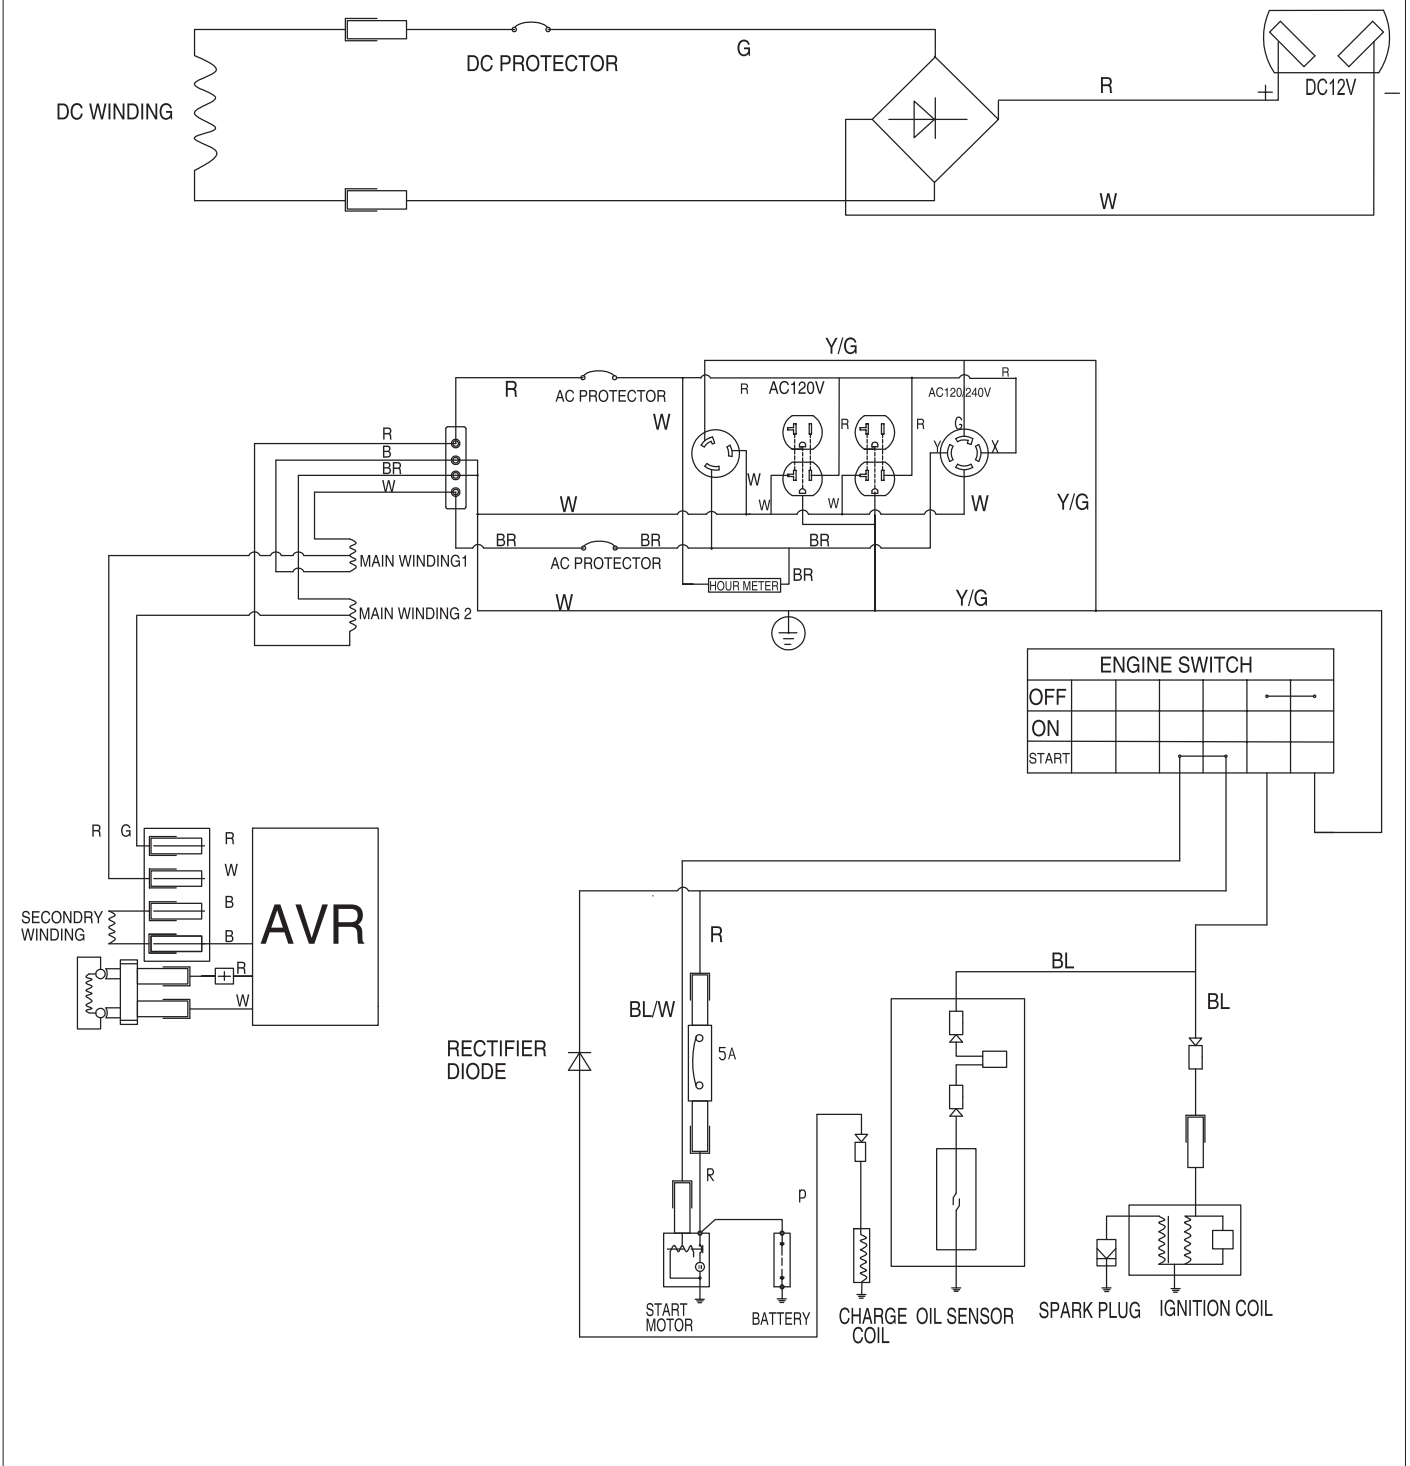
DC PROTECTOR
G
DC WINDING
R
DC12V
+
−
W

Y/G
R
AC PROTECTOR
R
AC120V
AC120/240V
R
W
R
R
R
G
Y
X
R
B
BR
W
W
W
W
W
Y/G
BR
BR
BR
AC PROTECTOR
MAIN WINDING1
HOUR METER
BR
W
Y/G
MAIN WINDING 2

ENGINE SWITCH

| OFF | | | | | |
|---|---|---|---|---|---|
| ON | | | | | |
| START | | | | | |

R
G
R
W
B
B
SECONDRY WINDING
AVR
R
W

R
BL
BL/W
BL
5A
RECTIFIER DIODE
R
P
START MOTOR
BATTERY
CHARGE COIL
OIL SENSOR
SPARK PLUG
IGNITION COIL